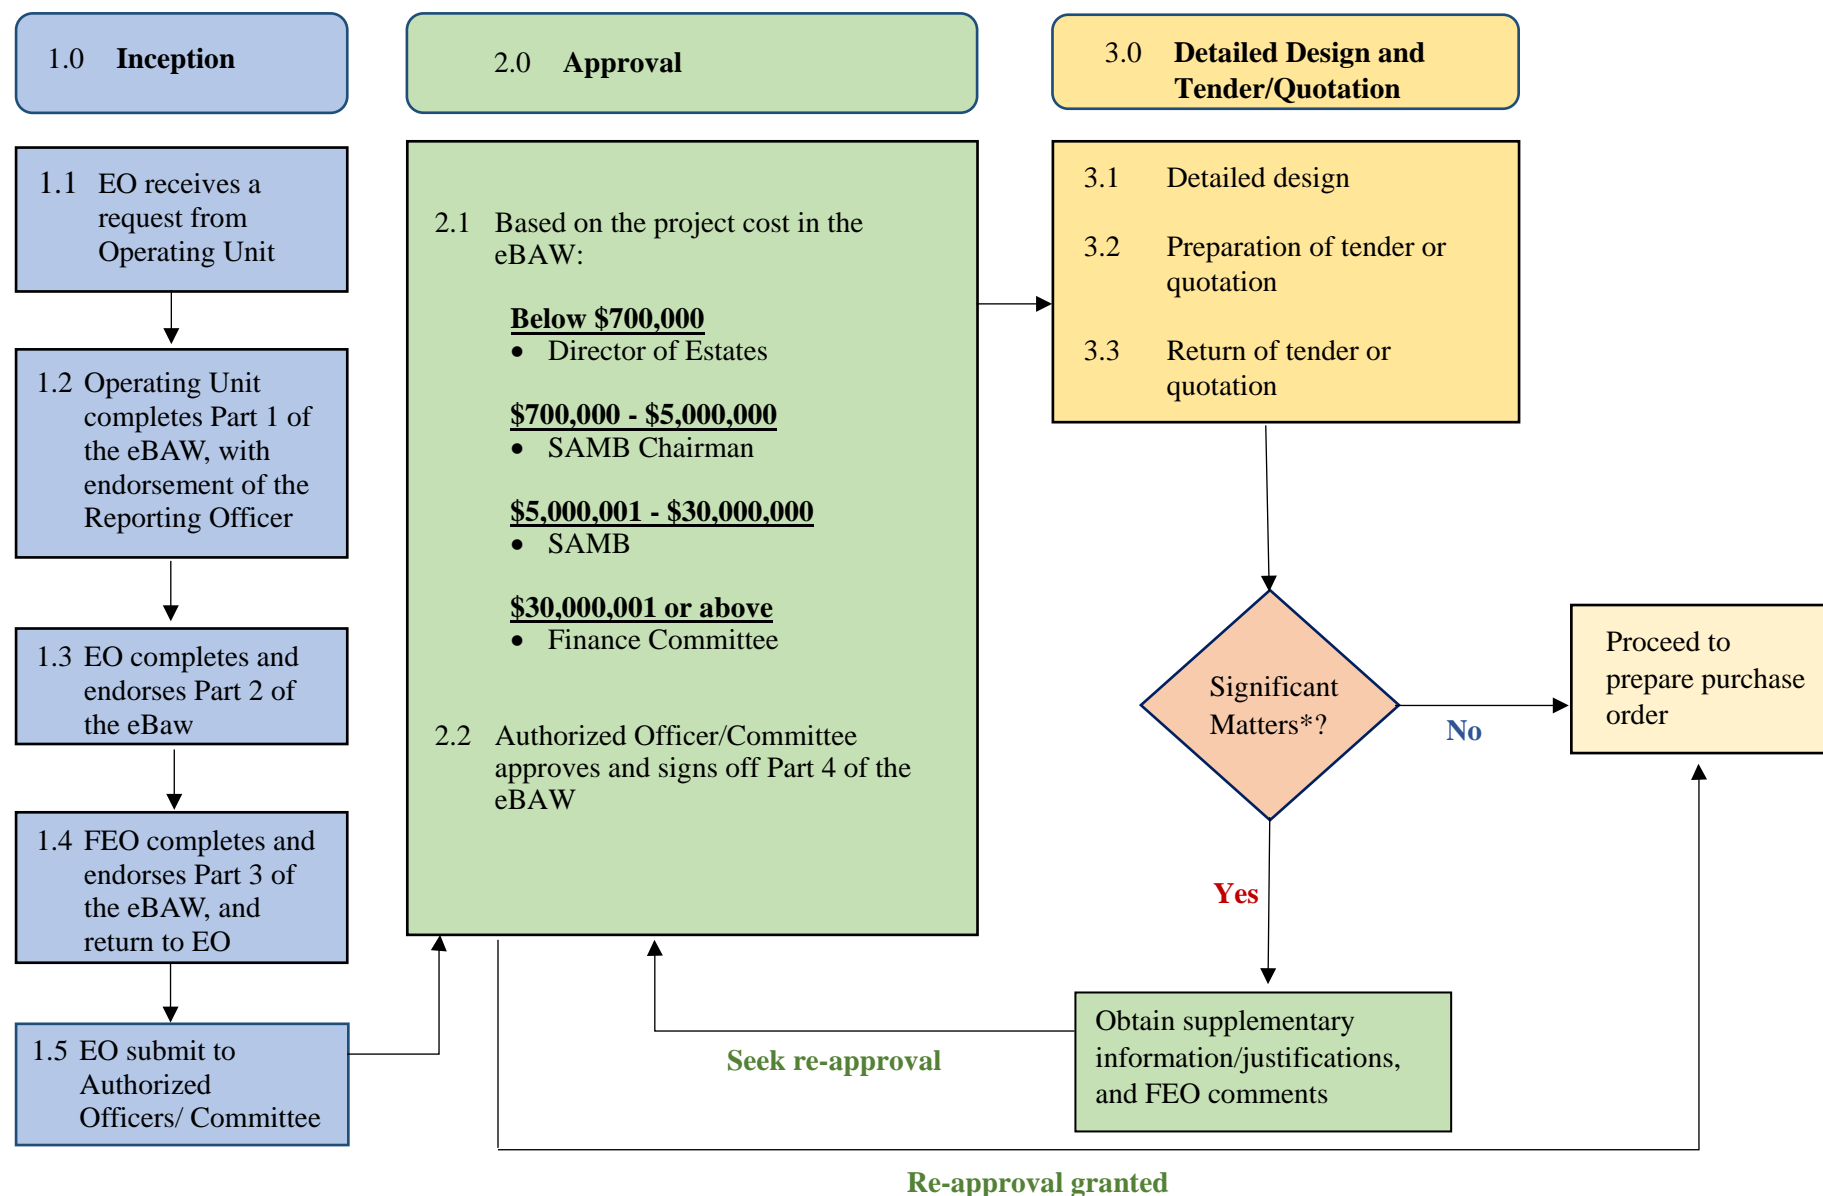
1.0 Inception

2.0 Approval

3.0 Detailed Design and Tender/Quotation

1.1 EO receives a request from Operating Unit

1.2 Operating Unit completes Part 1 of the eBAW, with endorsement of the Reporting Officer

1.3 EO completes and endorses Part 2 of the eBaw

1.4 FEO completes and endorses Part 3 of the eBAW, and return to EO

1.5 EO submit to Authorized Officers/ Committee

2.1 Based on the project cost in the eBAW:

Below $700,000
• Director of Estates

$700,000 - $5,000,000
• SAMB Chairman

$5,000,001 - $30,000,000
• SAMB

$30,000,001 or above
• Finance Committee

2.2 Authorized Officer/Committee approves and signs off Part 4 of the eBAW

3.1 Detailed design

3.2 Preparation of tender or quotation

3.3 Return of tender or quotation

Significant Matters*?

No

Proceed to prepare purchase order

Yes

Obtain supplementary information/justifications, and FEO comments

Seek re-approval

Re-approval granted